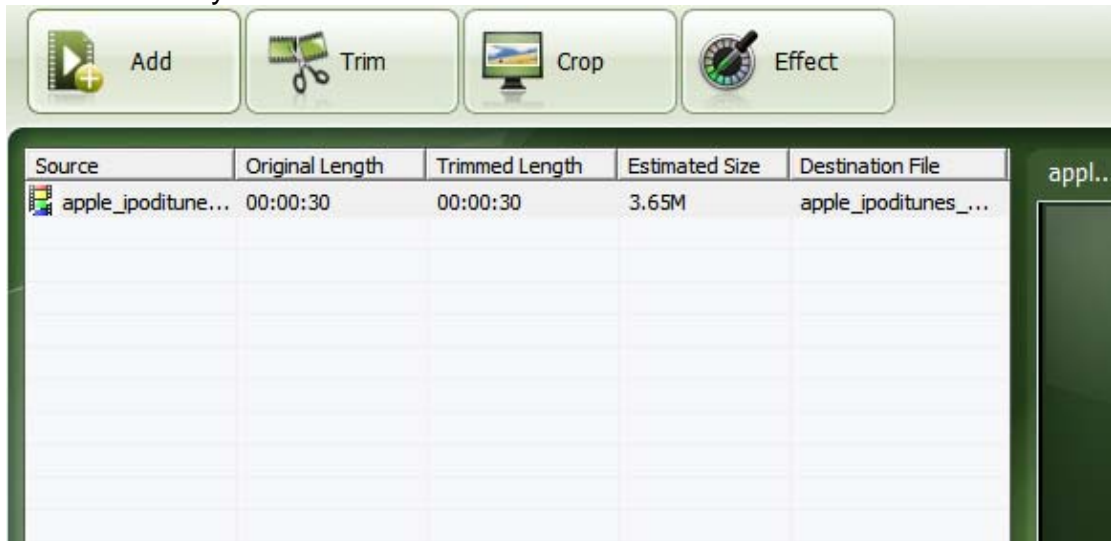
Add
Trim
Crop
Effect

| Source | Original Length | Trimmed Length | Estimated Size | Destination File |
|---|---|---|---|---|
| apple_ipoditune... | 00:00:30 | 00:00:30 | 3.65M | apple_ipoditunes_... |

appl..